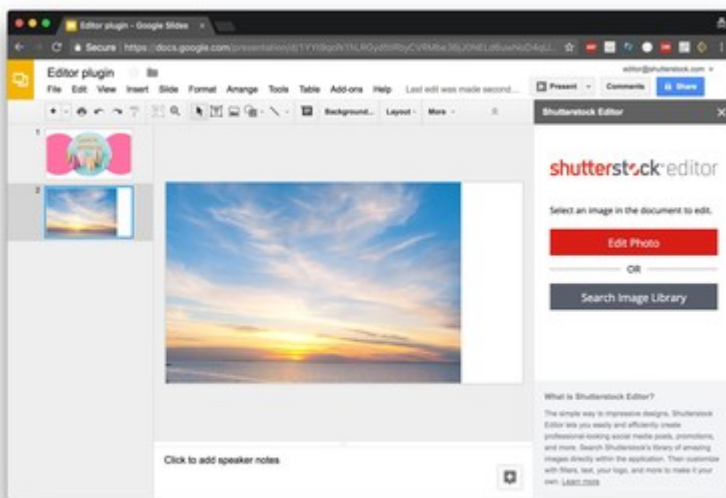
Editor plugin - Google Slides

Secure | https://docs.google.com/presentation/d/1YYt9qoN1NLROydtiRbyCVRMbe36JONELdBuwNsD4qU...

Editor plugin

File Edit View Insert Slide Format Arrange Tools Table Add-ons Help Last edit was made second...

editor@shutterstock.com

Present Comments Share

Background... Layout More

Shutterstock Editor

1

2

shutterstock editor

Select an image in the document to edit.

Edit Photo

OR

Search Image Library

What is Shutterstock Editor?

The simple way to impressive designs. Shutterstock Editor lets you easily and efficiently create professional-looking social media posts, promotions, and more. Search Shutterstock's library of amazing images directly within the application. Then customize with filters, text, your logo, and more to make it your own. Learn more

Click to add speaker notes